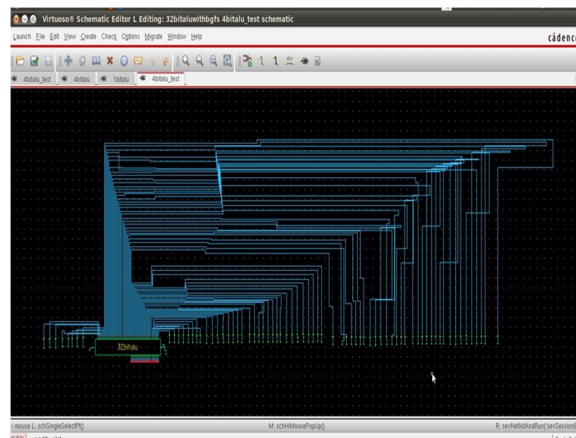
Virtuoso® Schematic Editor L Editing: 32bitaluwithbgfs 4bitalu_test schematic

Launch File Edit View Create Check Options Migrate Window Help

cādence

4bitalu_test 4bitalu 1bitalu 4bitalu_test

32bitalu

mouse L: schSingleSelectPt()

M: schHiMousePopUp()

R: sevNetlistAndRun('sevSession